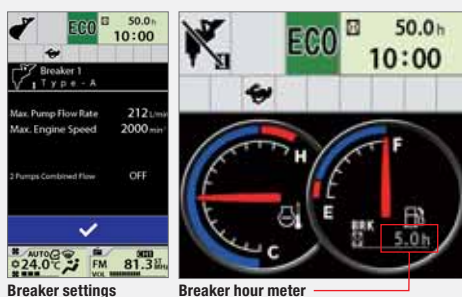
ECO 50.0h 10:00

Breaker 1
Type - A

Max. Pump Flow Rate 212 L/min
Max. Engine Speed 2000 min⁻¹

2 Pumps Combined Flow OFF

AUTO 24.0°C FM 81.3 MHz

ECO 50.0h 10:00

H
C
F
E
BRK 5.0h

Breaker settings

Breaker hour meter